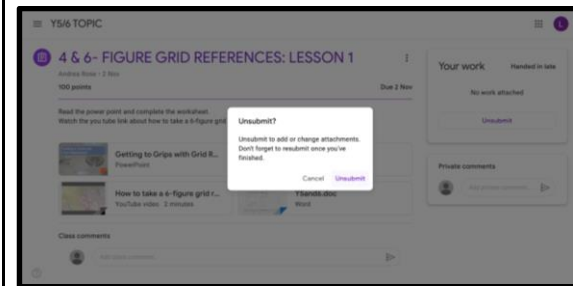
Y5/6 TOPIC

L

4 & 6- FIGURE GRID REFERENCES: LESSON 1

Andrea Rose • 2 Nov

100 points

Due 2 Nov

Read the power point and complete the worksheet.
Watch the you tube link about how to take a 6-figure grid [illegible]

Getting to Grips with Grid R...
PowerPoint

How to take a 6-figure grid r...
YouTube video 3 minutes

Ybands.doc
Word

Class comments

Add class comment...

Your work

Handed in late

No work attached

Unsubmit

Private comments

Add private comment...

Unsubmit?

Unsubmit to add or change attachments. Don't forget to resubmit once you've finished.

Cancel

Unsubmit